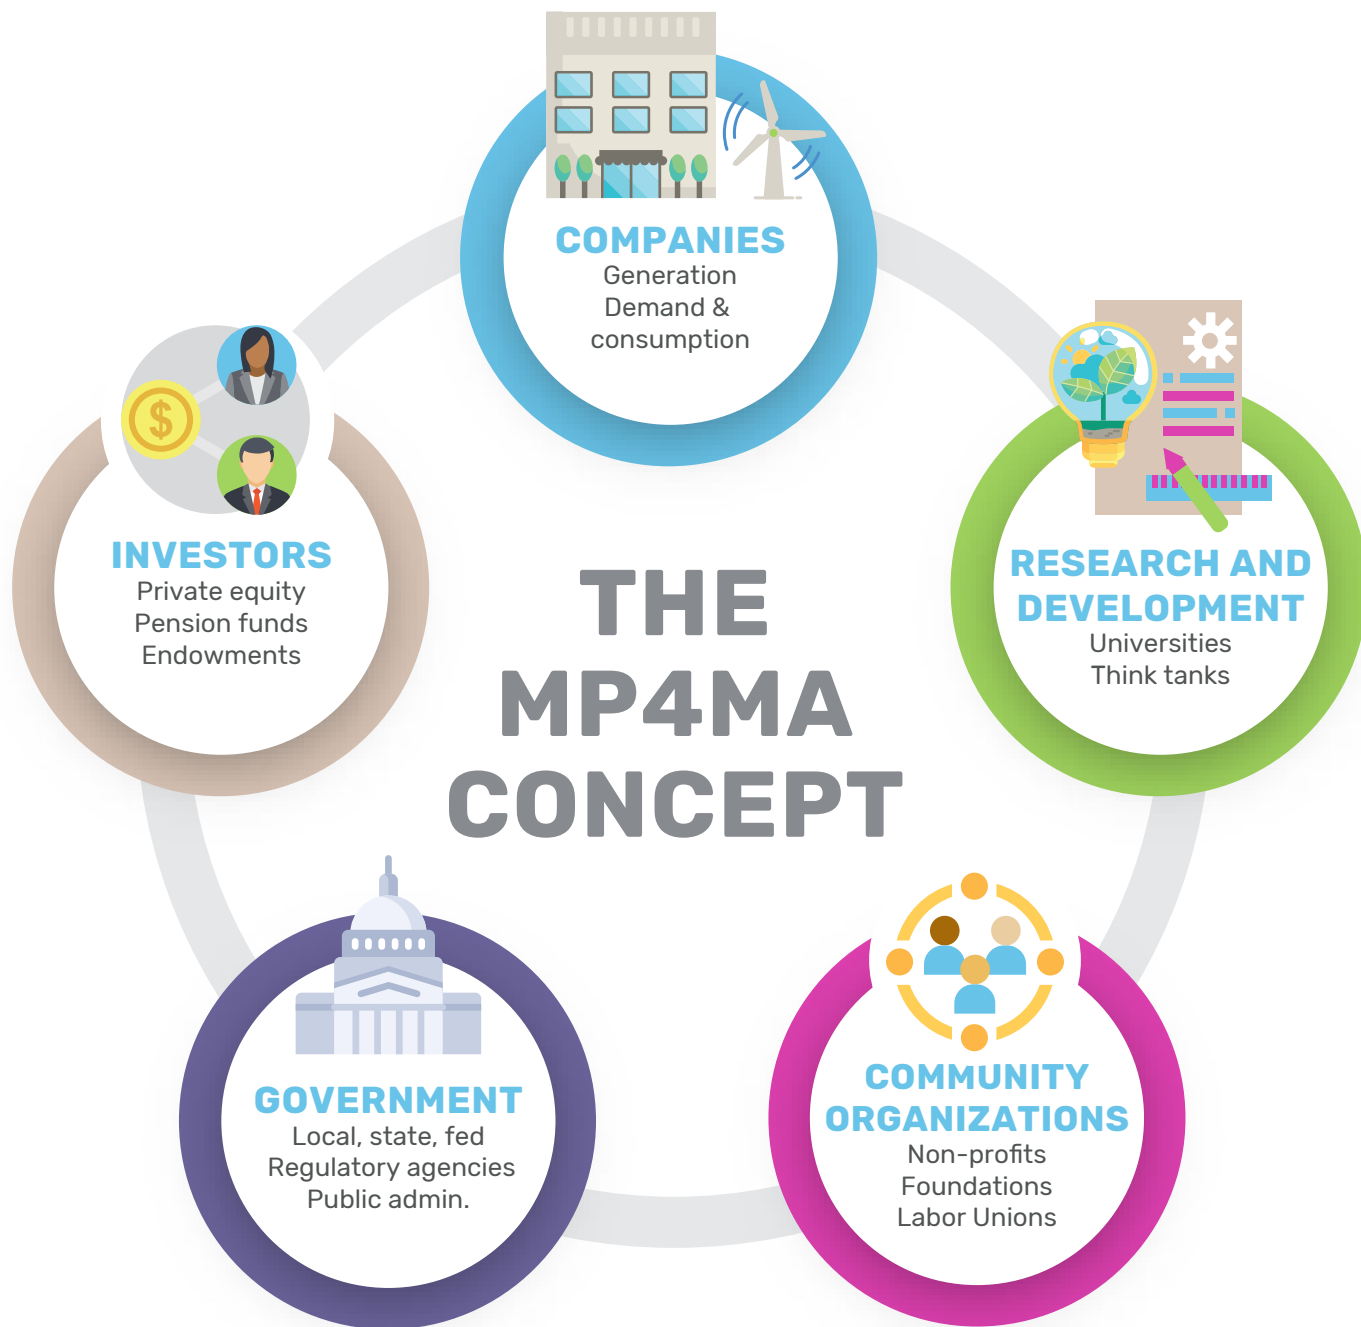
COMPANIES
Generation
Demand &
consumption

INVESTORS
Private equity
Pension funds
Endowments

THE
MP4MA
CONCEPT

RESEARCH AND DEVELOPMENT
Universities
Think tanks

GOVERNMENT
Local, state, fed
Regulatory agencies
Public admin.

COMMUNITY ORGANIZATIONS
Non-profits
Foundations
Labor Unions